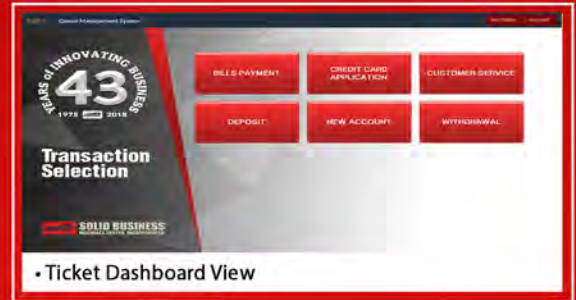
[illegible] Queue Management System

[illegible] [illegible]

YEARS of INNOVATING BUSINESS
43
1975 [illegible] 2018

Transaction Selection

SOLID BUSINESS
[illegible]

BILLS PAYMENT
CREDIT CARD APPLICATION
CUSTOMER SERVICE
DEPOSIT
NEW ACCOUNT
WITHDRAWAL

• Ticket Dashboard View